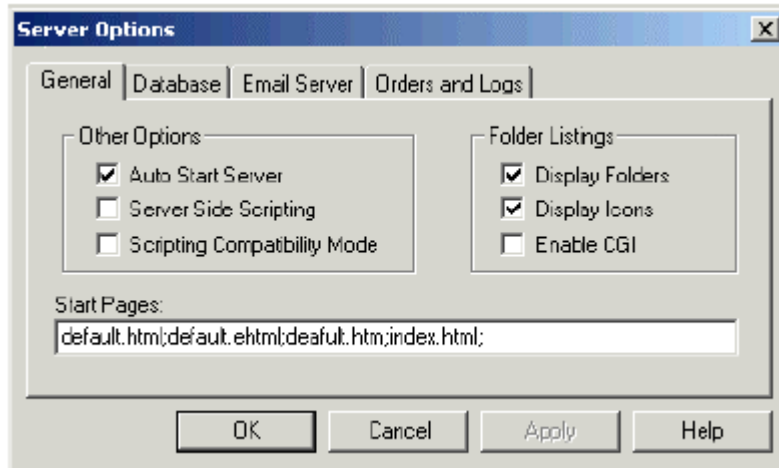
Server Options

X

General | Database | Email Server | Orders and Logs

Other Options

☑ Auto Start Server

☐ Server Side Scripting

☐ Scripting Compatibility Mode

Folder Listings

☑ Display Folders

☑ Display Icons

☐ Enable CGI

Start Pages:

default.html;default.ehtml;deafult.htm;index.html;

OK

Cancel

Apply

Help